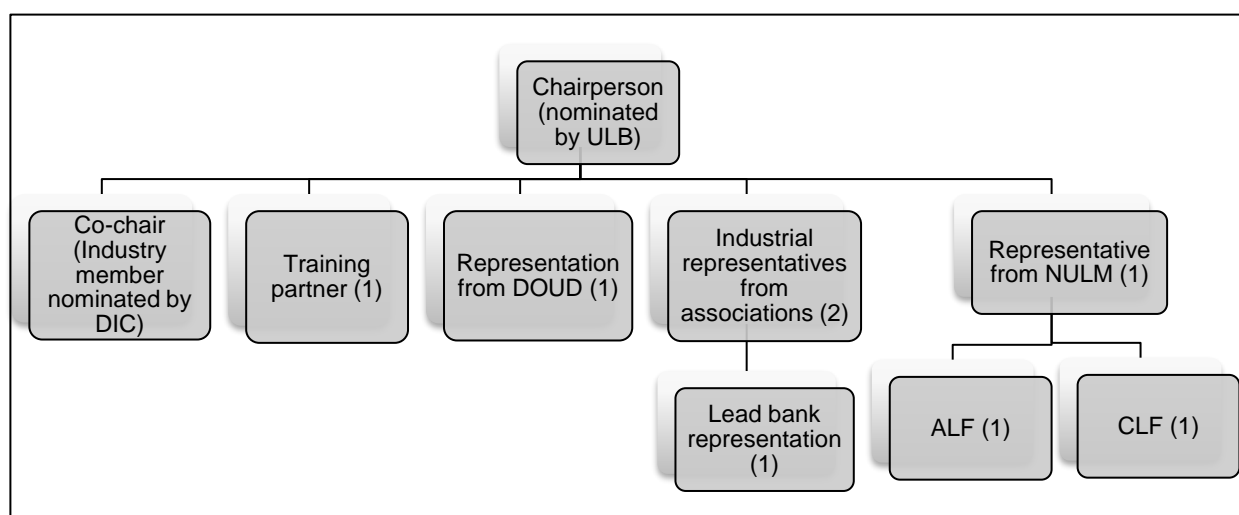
Chairperson (nominated by ULB)

Co-chair (Industry member nominated by DIC)

Training partner (1)

Representation from DOUD (1)

Industrial representatives from associations (2)

Lead bank representation (1)

Representative from NULM (1)

ALF (1)

CLF (1)